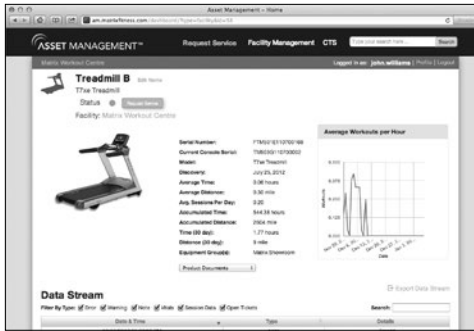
Asset Management - Home

am.matrixfitness.com/dashboard/type=facility&id=98

ASSET MANAGEMENT™

Request Service

Facility Management

CTS

Type your search here...

Search

Matrix Workout Centre

Logged in as: john.williams | Profile | Logout

Treadmill B

Edit Name

T7xe Treadmill

Status

Request Service

Facility: Matrix Workout Centre

Serial Number: TTM001E110700188

Current Console Serial: TTMC001107000002

Model: T7xe Treadmill

Discovery: July 25, 2012

Average Time: 0.06 hours

Average Distance: 0.30 mile

Avg. Sessions Per Day: 0.20

Accumulated Time: 544.58 hours

Accumulated Distance: 2904 mile

Time (30 day): 1.77 hours

Distance (30 day): 5 mile

Equipment Group(s): Matrix Showroom

Product Documents

Average Workouts per Hour

Export Data Stream

Data Stream

Filter By Type: Error Warning New Wlan Session Data Open Tickets

Search:

Date & Time

Type

Details